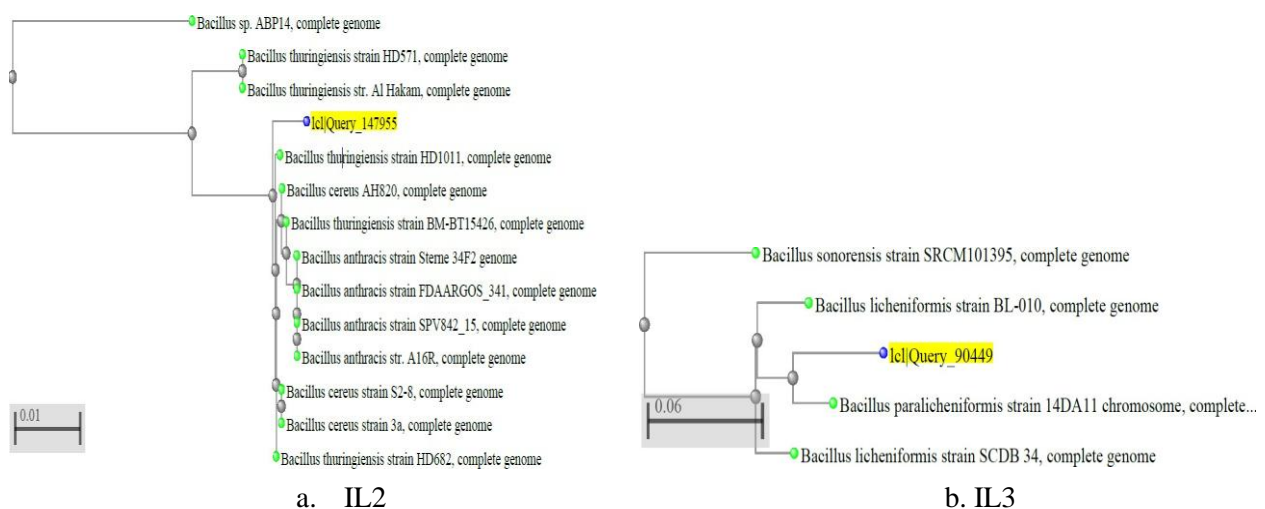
Bacillus sp. ABP14, complete genome

Bacillus thuringiensis strain HD571, complete genome

Bacillus thuringiensis str. Al Hakam, complete genome

lcl|Query_147955

Bacillus thuringiensis strain HD1011, complete genome

Bacillus cereus AH820, complete genome

Bacillus thuringiensis strain BM-BT15426, complete genome

Bacillus anthracis strain Sterne 34F2 genome

Bacillus anthracis strain FDAARGOS_341, complete genome

Bacillus anthracis strain SPV842_15, complete genome

Bacillus anthracis str. A16R, complete genome

Bacillus cereus strain S2-8, complete genome

Bacillus cereus strain 3a, complete genome

Bacillus thuringiensis strain HD682, complete genome

0.01

a. IL2

Bacillus sonorensis strain SRCM101395, complete genome

Bacillus licheniformis strain BL-010, complete genome

lcl|Query_90449

Bacillus paralicheniformis strain 14DA11 chromosome, complete...

Bacillus licheniformis strain SCDB 34, complete genome

0.06

b. IL3